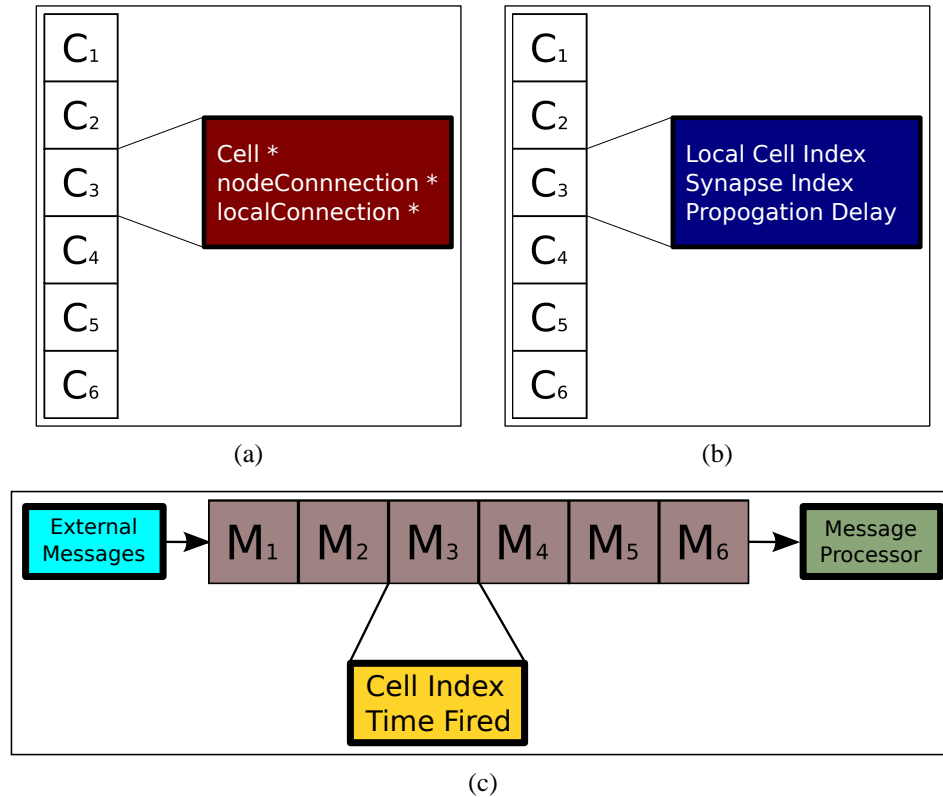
$C_1$
$C_2$
$C_3$
$C_4$
$C_5$
$C_6$

Cell *
nodeConnnection *
localConnection *

(a)

$C_1$
$C_2$
$C_3$
$C_4$
$C_5$
$C_6$

Local Cell Index
Synapse Index
Propogation Delay

(b)

External Messages

$M_1$ $M_2$ $M_3$ $M_4$ $M_5$ $M_6$

Message Processor

Cell Index
Time Fired

(c)